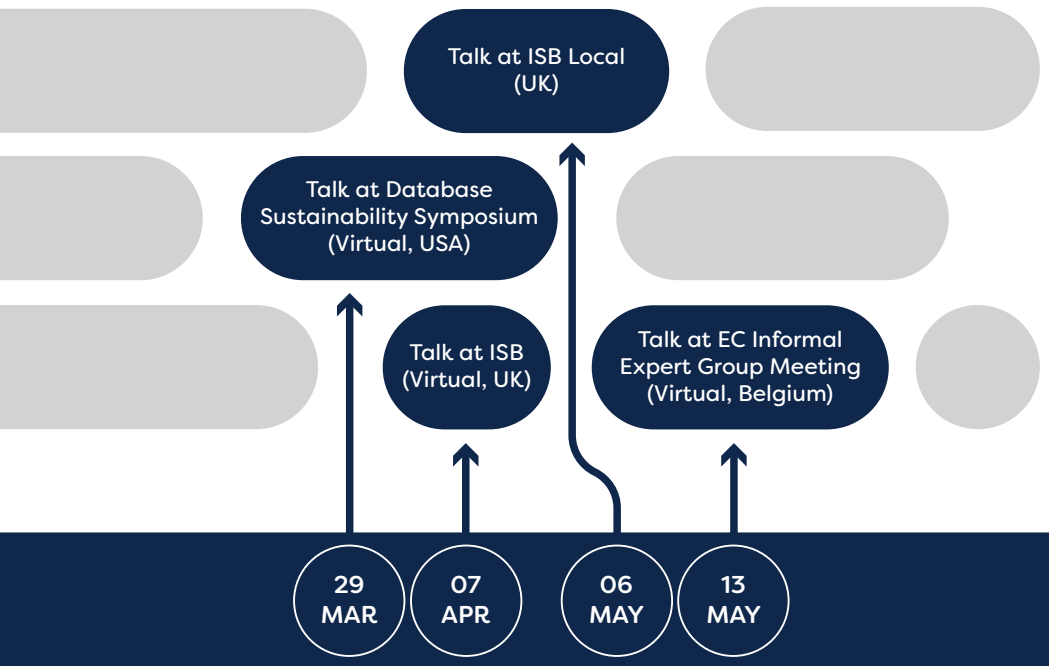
Talk at ISB Local
(UK)

Talk at Database
Sustainability Symposium
(Virtual, USA)

Talk at ISB
(Virtual, UK)

Talk at EC Informal
Expert Group Meeting
(Virtual, Belgium)

29
MAR

07
APR

06
MAY

13
MAY